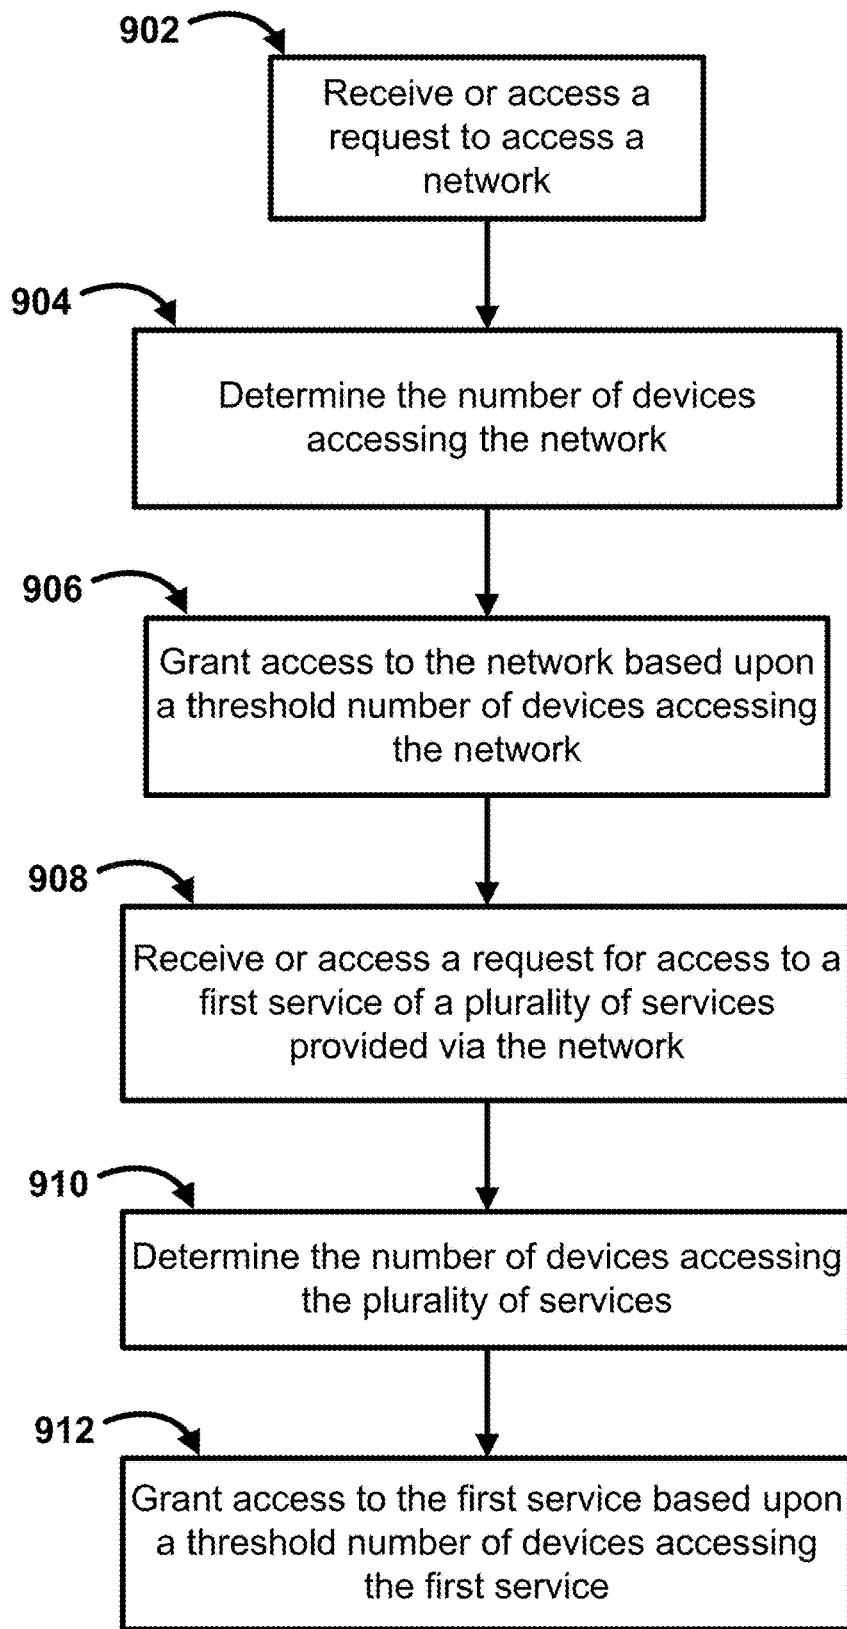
902

Receive or access a request to access a network

904

Determine the number of devices accessing the network

906

Grant access to the network based upon a threshold number of devices accessing the network

908

Receive or access a request for access to a first service of a plurality of services provided via the network

910

Determine the number of devices accessing the plurality of services

912

Grant access to the first service based upon a threshold number of devices accessing the first service